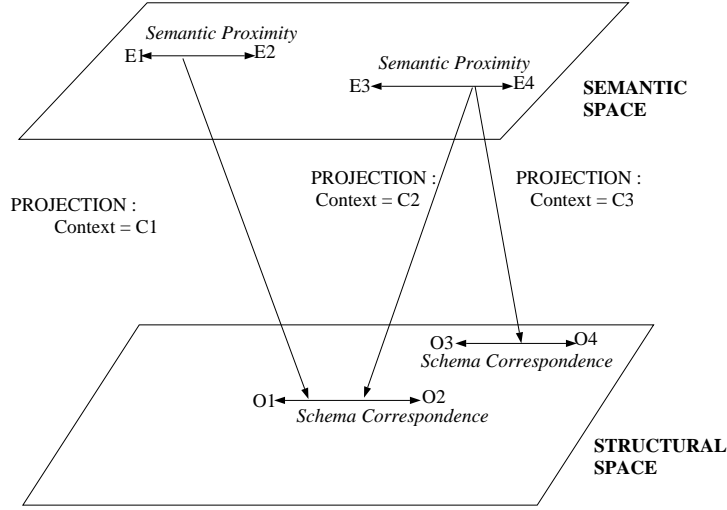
Semantic Proximity

E1 E2

Semantic Proximity

E3 E4

SEMANTIC SPACE

PROJECTION : Context = C1

PROJECTION : Context = C2

PROJECTION : Context = C3

O3 O4

Schema Correspondence

O1 O2

Schema Correspondence

STRUCTURAL SPACE